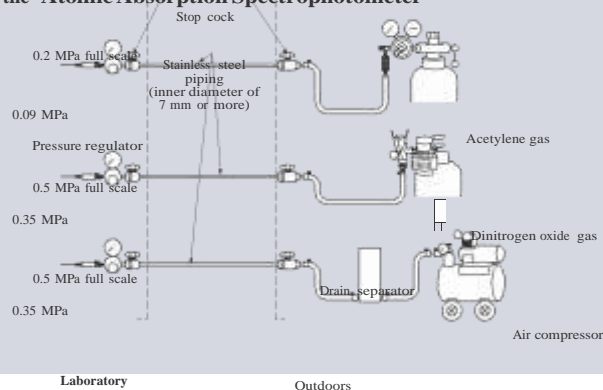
the Atomic Absorption Spectrophotometer

Stop cock

0.2 MPa full scale

Stainless steel piping (inner diameter of 7 mm or more)

0.09 MPa

Pressure regulator

Acetylene gas

0.5 MPa full scale

0.35 MPa

Dinitrogen oxide gas

0.5 MPa full scale

Drain separator

0.35 MPa

Air compressor

Laboratory

Outdoors